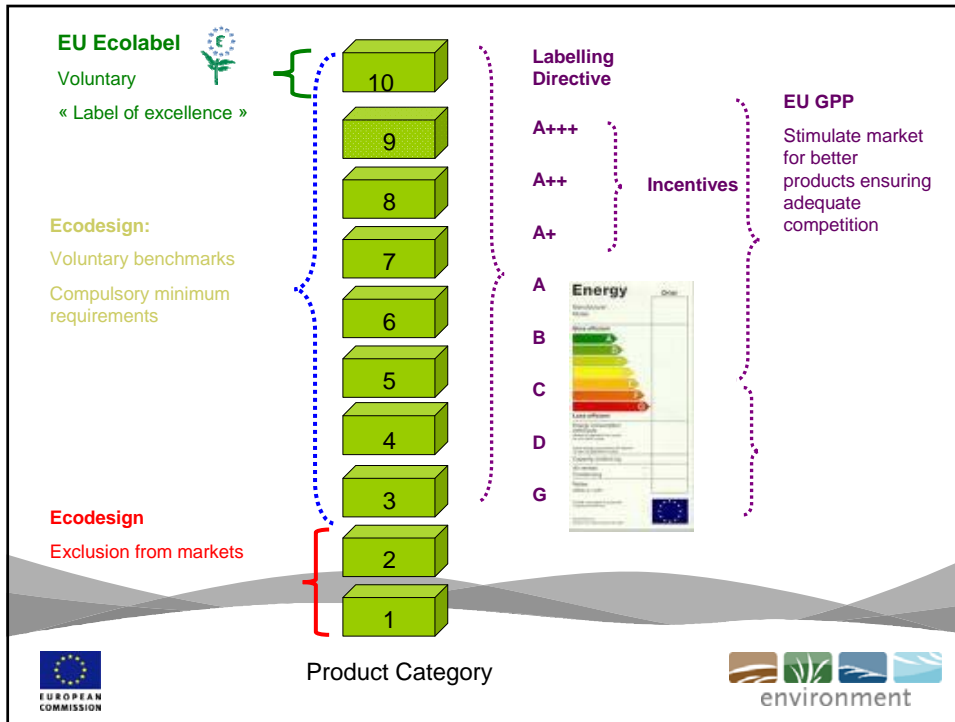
EU Ecolabel

Voluntary

« Label of excellence »

Ecodesign:

Voluntary benchmarks

Compulsory minimum requirements

Ecodesign

Exclusion from markets

10

9

8

7

6

5

4

3

2

1

Labelling Directive

A+++

A++

A+

A

B

C

D

G

Incentives

Energy

EU GPP

Stimulate market for better products ensuring adequate competition

Product Category

EUROPEAN COMMISSION

environment